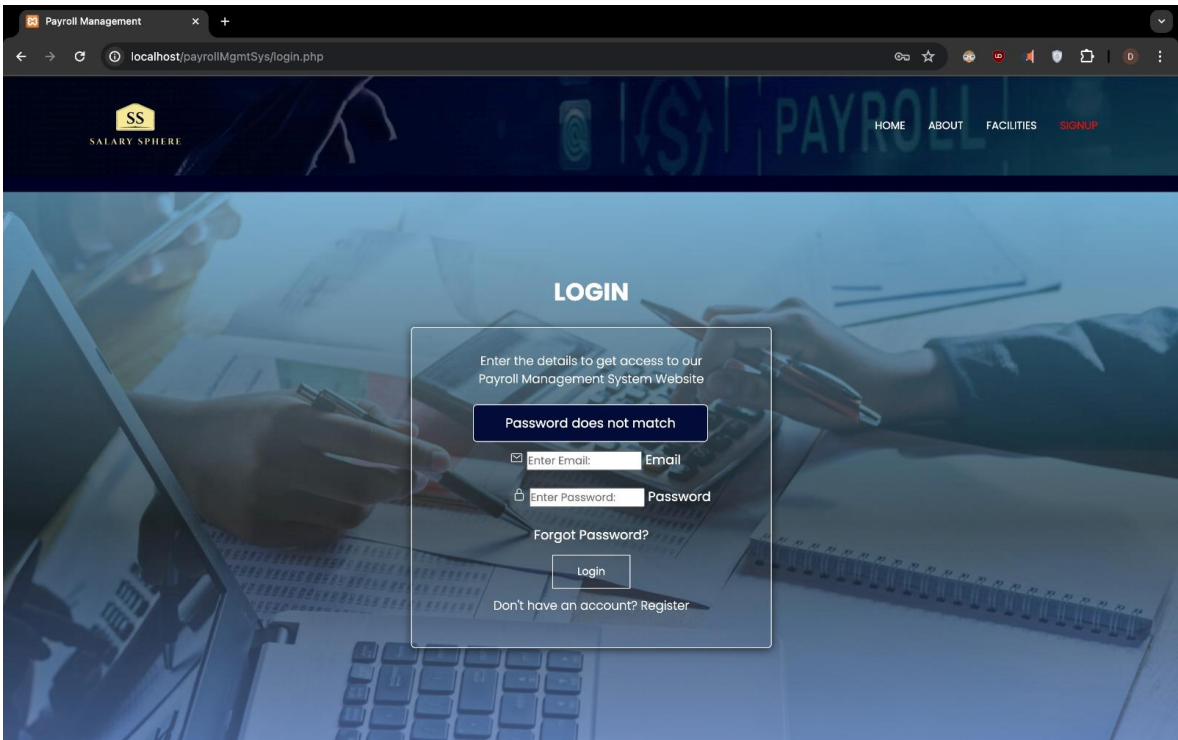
Payroll Management

localhost/payrollMgmtSys/login.php

SS
SALARY SPHERE

PAYROLL

HOME ABOUT FACILITIES SIGNUP

LOGIN

Enter the details to get access to our Payroll Management System Website

Password does not match

Enter Email: Email

Enter Password: Password

Forgot Password?

Login

Don't have an account? Register